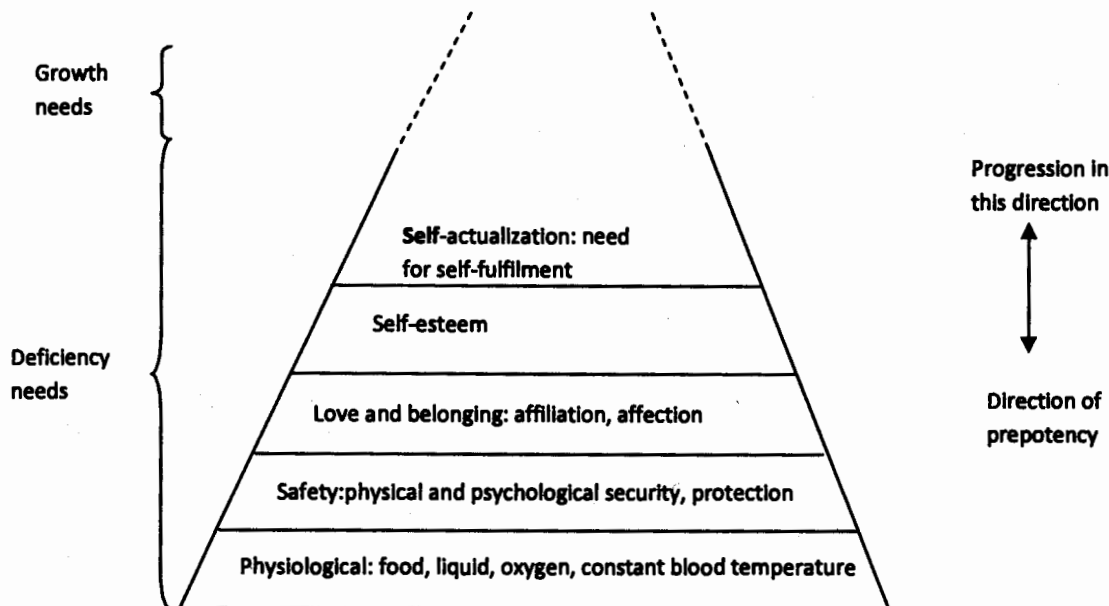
Growth needs

Deficiency needs

Self-actualization: need for self-fulfilment

Self-esteem

Love and belonging: affiliation, affection

Safety:physical and psychological security, protection

Physiological: food, liquid, oxygen, constant blood temperature

Progression in this direction

Direction of prepotency